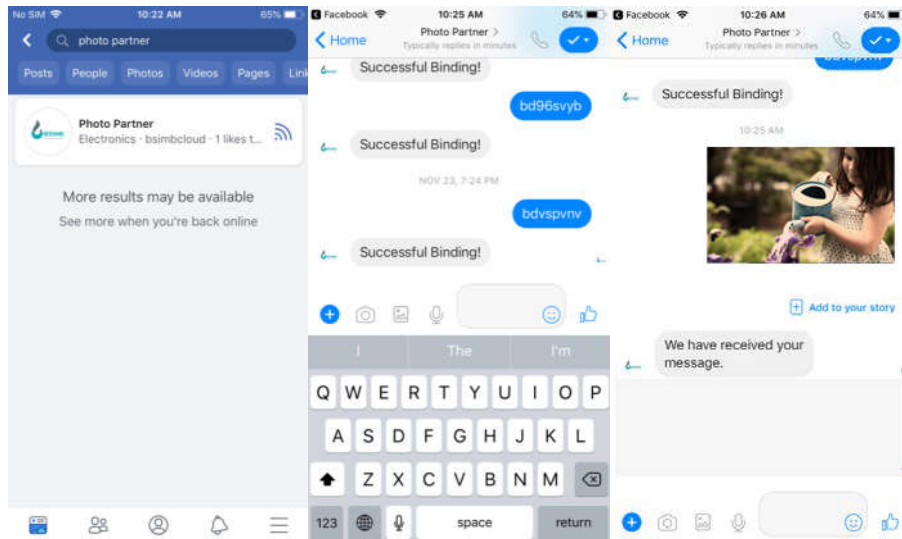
No SIM 10:22 AM 65%

photo partner

Posts People Photos Videos Pages Link

Photo Partner
Electronics · bsimbcloud · 1 likes t...

More results may be available
See more when you're back online

Facebook 10:25 AM 64%
Home
Photo Partner >
Typically replies in minutes

Successful Binding!

bd96svyb

Successful Binding!

NOV 23, 7:24 PM

bdvspvnv

Successful Binding!

I The I'm

Q W E R T Y U I O P
A S D F G H J K L
Z X C V B N M
123 space return

Facebook 10:26 AM 64%
Home
Photo Partner >
Typically replies in minutes

Successful Binding!

10:25 AM

Add to your story

We have received your message.